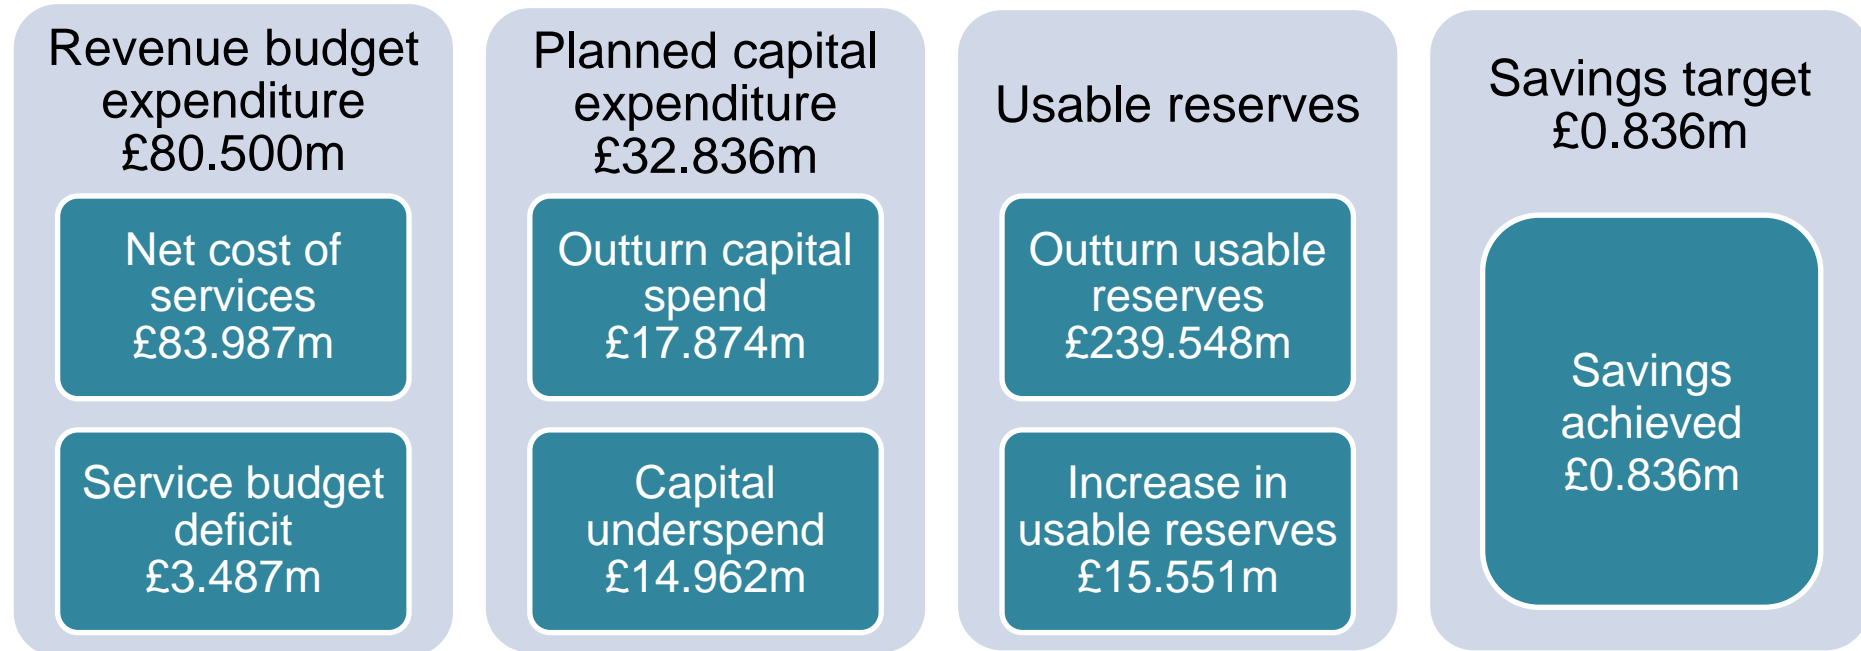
Revenue budget expenditure £80.500m

Net cost of services £83.987m

Service budget deficit £3.487m

Planned capital expenditure £32.836m

Outturn capital spend £17.874m

Capital underspend £14.962m

Usable reserves

Outturn usable reserves £239.548m

Increase in usable reserves £15.551m

Savings target £0.836m

Savings achieved £0.836m